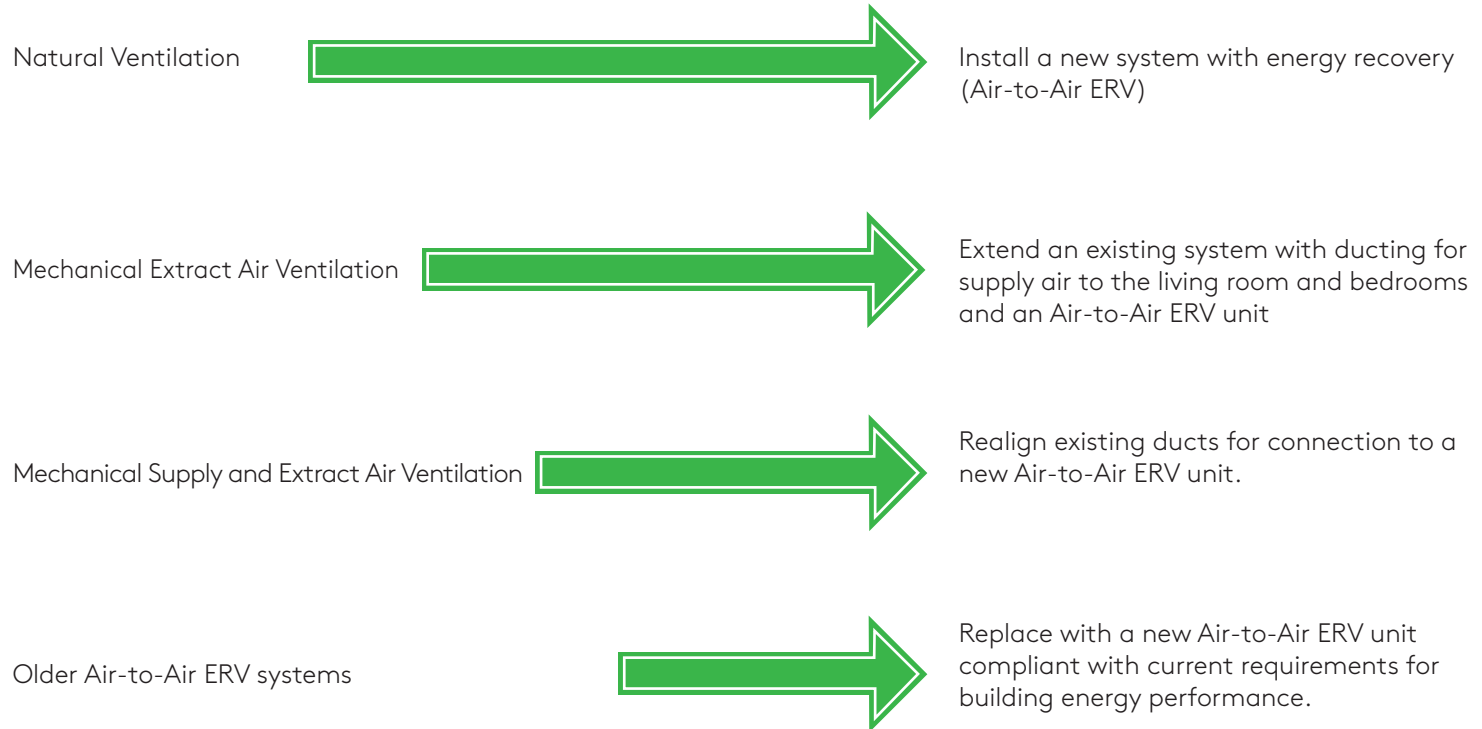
Natural Ventilation

Install a new system with energy recovery (Air-to-Air ERV)

Mechanical Extract Air Ventilation

Extend an existing system with ducting for supply air to the living room and bedrooms and an Air-to-Air ERV unit

Mechanical Supply and Extract Air Ventilation

Realign existing ducts for connection to a new Air-to-Air ERV unit.

Older Air-to-Air ERV systems

Replace with a new Air-to-Air ERV unit compliant with current requirements for building energy performance.